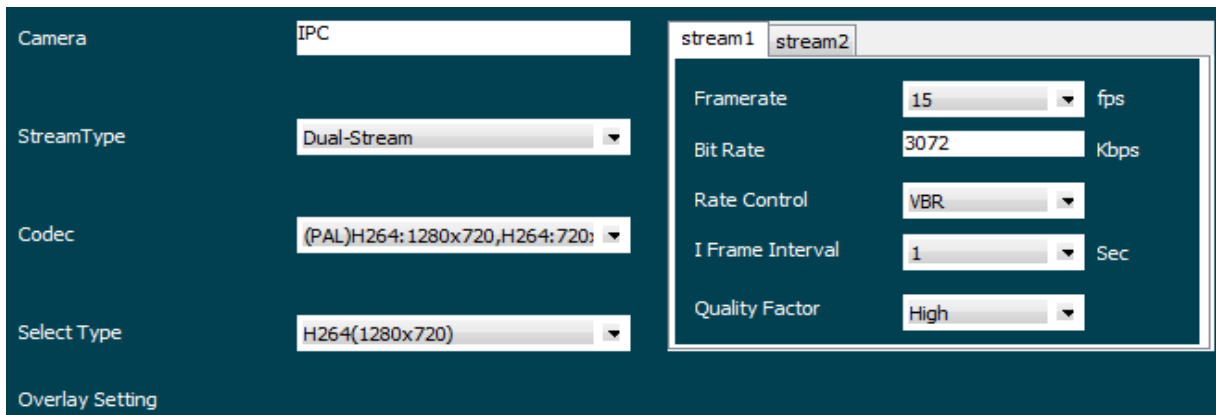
Camera IPC

StreamType Dual-Stream

Codec (PAL)H264:1280x720,H264:720

Select Type H264(1280x720)

Overlay Setting

stream1 stream2

Framerate 15 fps

Bit Rate 3072 Kbps

Rate Control VBR

I Frame Interval 1 Sec

Quality Factor High